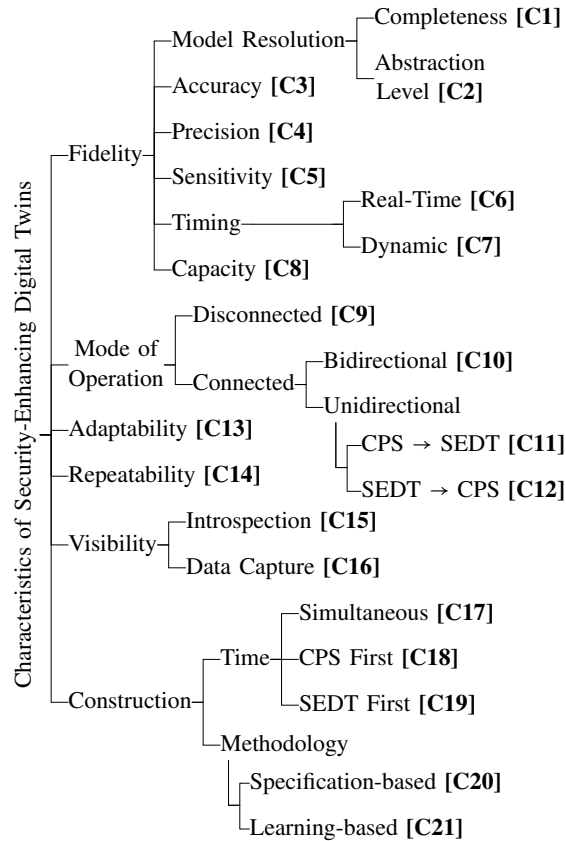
Characteristics of Security-Enhancing Digital Twins

Fidelity
Model Resolution
Completeness **[C1]**
Abstraction Level **[C2]**
Accuracy **[C3]**
Precision **[C4]**
Sensitivity **[C5]**
Timing
Real-Time **[C6]**
Dynamic **[C7]**
Capacity **[C8]**

Mode of Operation
Disconnected **[C9]**
Connected
Bidirectional **[C10]**
Unidirectional
CPS → SEDT **[C11]**
SEDT → CPS **[C12]**

Adaptability **[C13]**

Repeatability **[C14]**

Visibility
Introspection **[C15]**
Data Capture **[C16]**

Construction
Time
Simultaneous **[C17]**
CPS First **[C18]**
SEDT First **[C19]**
Methodology
Specification-based **[C20]**
Learning-based **[C21]**